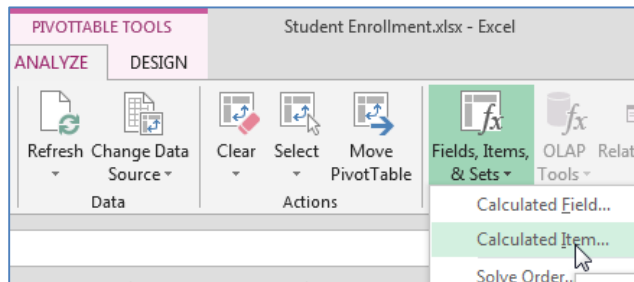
PIVOTTABLE TOOLS
Student Enrollment.xlsx - Excel
ANALYZE
DESIGN

Refresh
Change Data Source
Data

Clear
Select
Move PivotTable
Actions

Fields, Items, & Sets
OLAP Tools
Relat

Calculated Field...
Calculated Item...
Solve Order...